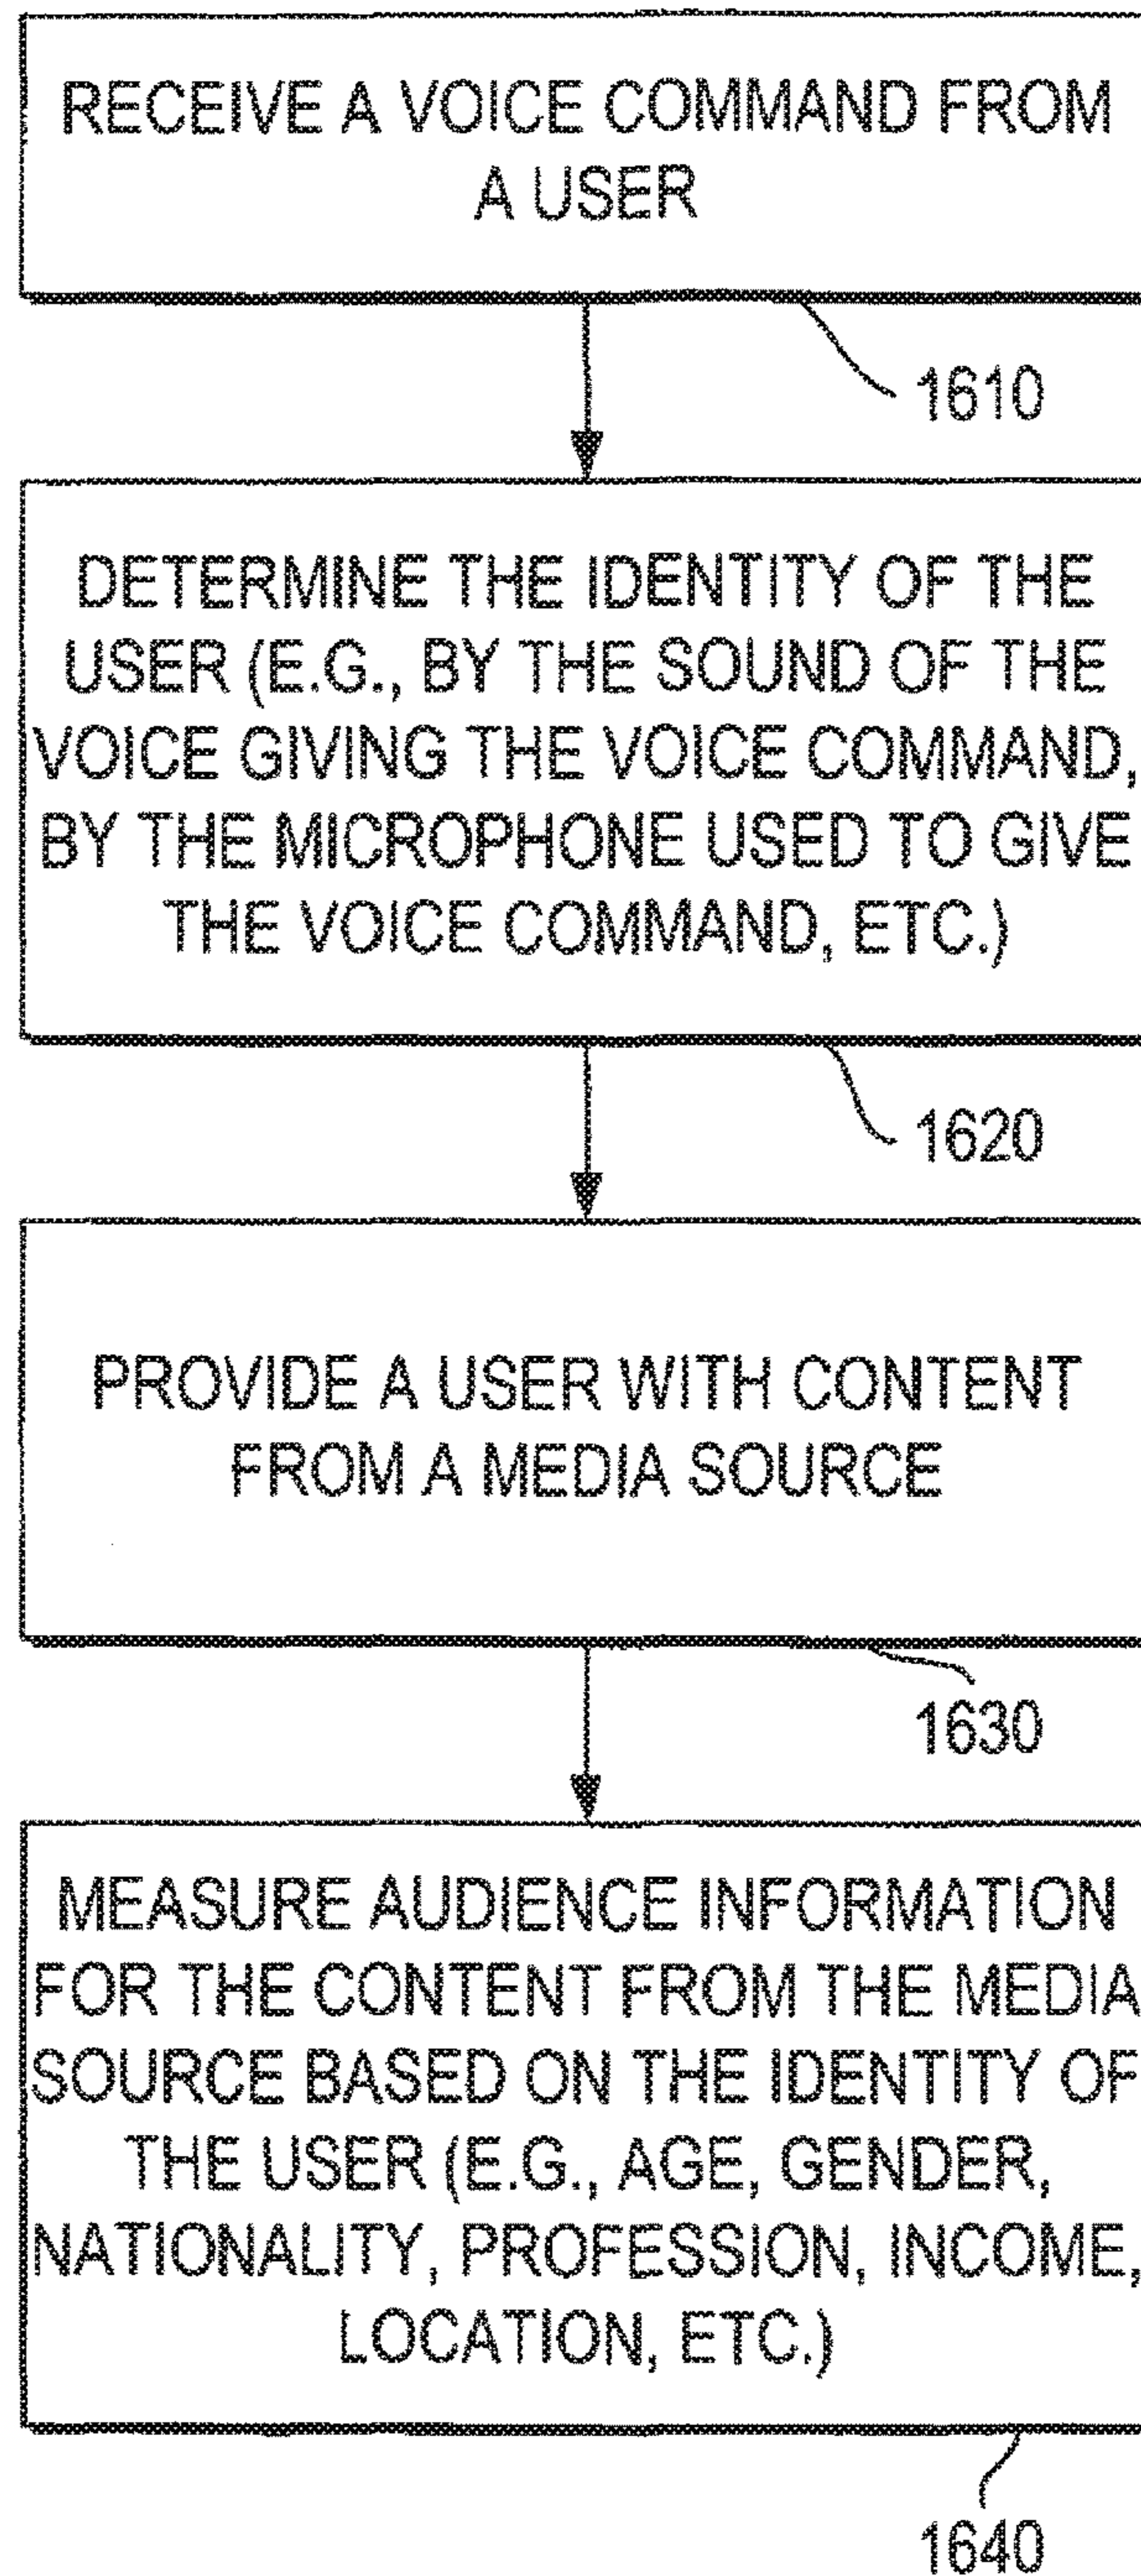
RECEIVE A VOICE COMMAND FROM A USER

1610

DETERMINE THE IDENTITY OF THE USER (E.G., BY THE SOUND OF THE VOICE GIVING THE VOICE COMMAND, BY THE MICROPHONE USED TO GIVE THE VOICE COMMAND, ETC.)

1620

PROVIDE A USER WITH CONTENT FROM A MEDIA SOURCE

1630

MEASURE AUDIENCE INFORMATION FOR THE CONTENT FROM THE MEDIA SOURCE BASED ON THE IDENTITY OF THE USER (E.G., AGE, GENDER, NATIONALITY, PROFESSION, INCOME, LOCATION, ETC.)

1640